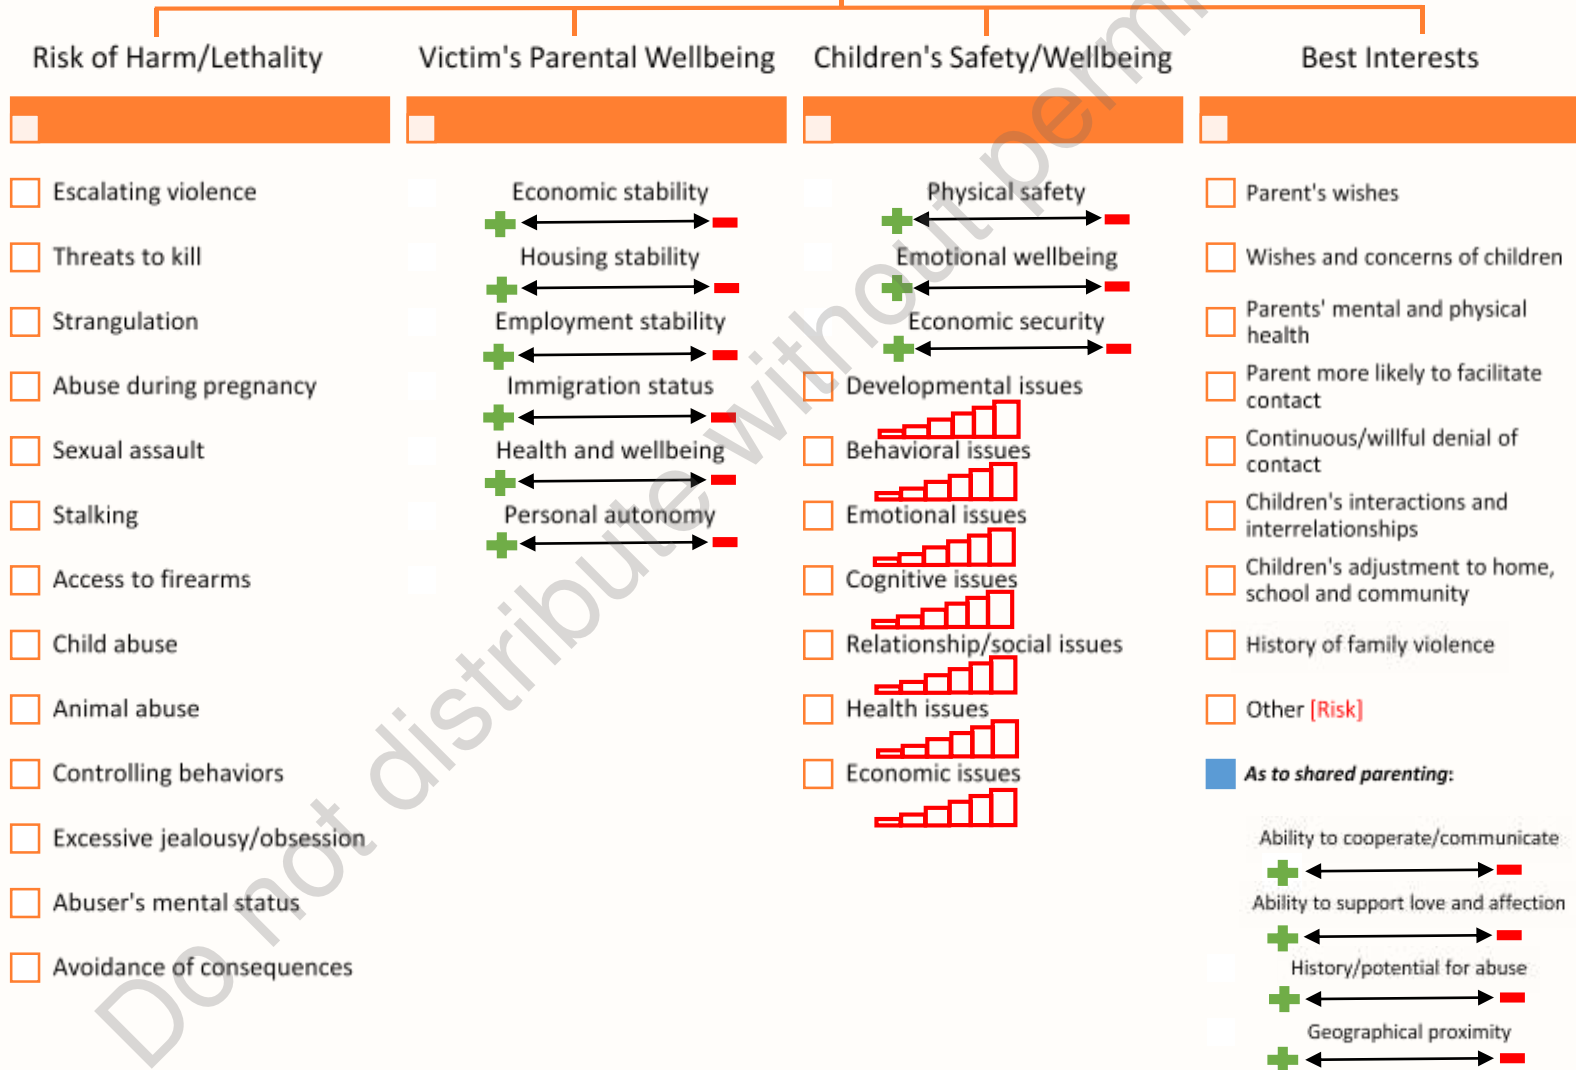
Risk of Harm/Lethality

Escalating violence
Threats to kill
Strangulation
Abuse during pregnancy
Sexual assault
Stalking
Access to firearms
Child abuse
Animal abuse
Controlling behaviors
Excessive jealousy/obsession
Abuser's mental status
Avoidance of consequences

Victim's Parental Wellbeing

Economic stability
Housing stability
Employment stability
Immigration status
Health and wellbeing
Personal autonomy

Children's Safety/Wellbeing

Physical safety
Emotional wellbeing
Economic security
Developmental issues
Behavioral issues
Emotional issues
Cognitive issues
Relationship/social issues
Health issues
Economic issues

Best Interests

Parent's wishes
Wishes and concerns of children
Parents' mental and physical health
Parent more likely to facilitate contact
Continuous/willful denial of contact
Children's interactions and interrelationships
Children's adjustment to home, school and community
History of family violence
Other [Risk]
As to shared parenting:
Ability to cooperate/communicate
Ability to support love and affection
History/potential for abuse
Geographical proximity

Do not distribute without perm